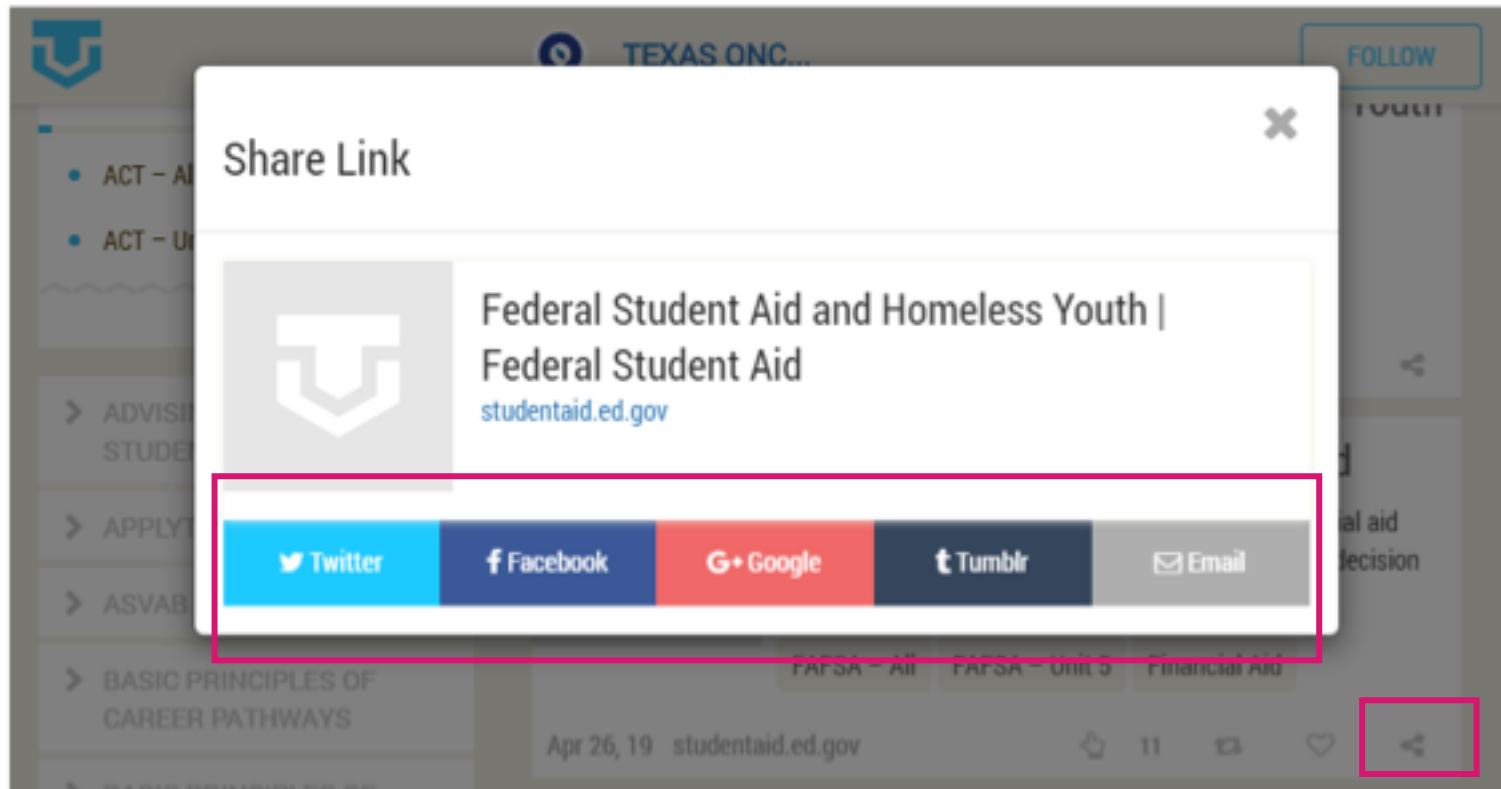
TEXAS ONC...

FOLLOW

Youth

ACT – Al

ACT – Ur

ADVISI STUDE

APPLY T

ASVAB

BASIC PRINCIPLES OF CAREER PATHWAYS

Share Link

Federal Student Aid and Homeless Youth | Federal Student Aid

studentaid.ed.gov

Twitter

Facebook

Google

Tumblr

Email

ial aid

decision

FAFSA – All

FAFSA – Unit 5

Financial Aid

Apr 26, 19 studentaid.ed.gov

11